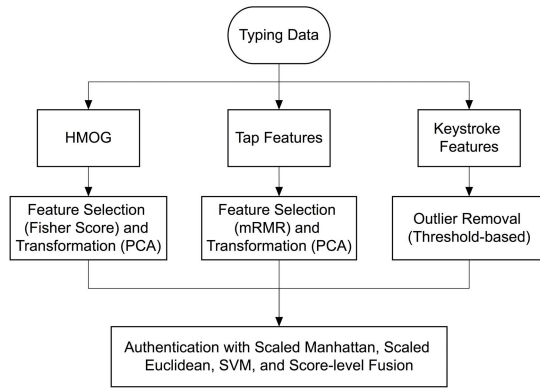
Typing Data

HMOG

Tap Features

Keystroke Features

Feature Selection (Fisher Score) and Transformation (PCA)

Feature Selection (mRMR) and Transformation (PCA)

Outlier Removal (Threshold-based)

Authentication with Scaled Manhattan, Scaled Euclidean, SVM, and Score-level Fusion